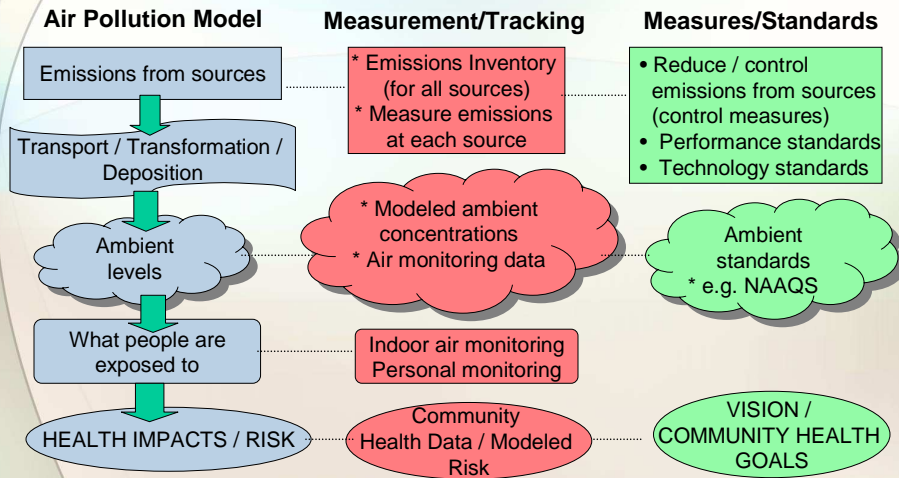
Air Pollution Model

Measurement/Tracking

Measures/Standards

Emissions from sources

* Emissions Inventory (for all sources)
* Measure emissions at each source

• Reduce / control emissions from sources (control measures)
• Performance standards
• Technology standards

Transport / Transformation / Deposition

Ambient levels

* Modeled ambient concentrations
* Air monitoring data

Ambient standards
* e.g. NAAQS

What people are exposed to

Indoor air monitoring
Personal monitoring

HEALTH IMPACTS / RISK

Community Health Data / Modeled Risk

VISION / COMMUNITY HEALTH GOALS